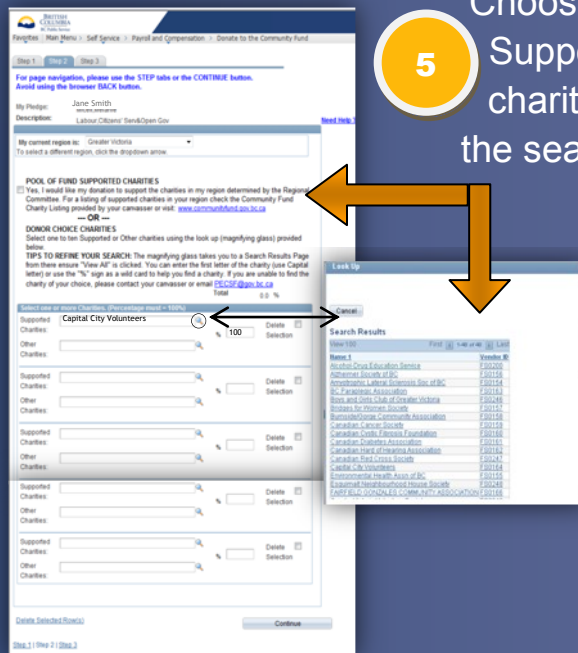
BRITISH COLUMBIA
BC Public Service

Favorites > Main Menu > Self Service > Payroll and Compensation > Donate to the Community Fund

Step 1 | Step 2 | Step 3

For page navigation, please use the STEP tabs or the CONTINUE button. Avoid using the browser BACK button.

My Pledge: Jane Smith
Description: Labour Citizens' Serv&Open Gov

Need Help?

My current region is: Greater Victoria
To select a different region, click the dropdown arrow.

POOL OF FUND SUPPORTED CHARITIES
Yes, I would like my donation to support the charities in my region determined by the Regional Committee. For a listing of supported charities in my region check the Community Fund Charity Listing provided by your canvasser or visit: www.communityfund.gov.bc.ca
— OR —
DONOR CHOICE CHARITIES
Select one to ten Supported or Other charities using the look up (magnifying glass) provided below.
TIPS TO REFINE YOUR SEARCH: The magnifying glass takes you to a Search Results Page from there ensure "View All" is clicked. You can enter the first letter of the charity (use Capital letter) or use the "%" sign as a wild card to help you find a charity. If you are unable to find the charity of your choice, please contact your canvasser or email PECSF@gov.bc.ca
Total 0.0 %

Select one or more Charities. (Percentage must = 100%)

Supported Charities: Capital City Volunteers % 100 Delete Selection
Other Charities:

Supported Charities: % Delete Selection
Other Charities:

Supported Charities: % Delete Selection
Other Charities:

Supported Charities: % Delete Selection
Other Charities:

Supported Charities: % Delete Selection
Other Charities:

Delete Selected Row(s)

Continue

Step 1 | Step 2 | Step 3

5

Choos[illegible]
Suppo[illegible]
charit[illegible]
the sea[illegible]

Look Up

Cancel

Search Results

View 100 First 1-40 of 40 Last

| Name 1 | Vendor ID |
|---|---|
| Alcohol Drug Education Service | F00200 |
| Alzheimer Society of BC | F00156 |
| Amyotrophic Lateral Sclerosis Soc of BC | F00154 |
| BC Paraplegic Association | F00183 |
| Boys and Girls Club of Greater Victoria | F00246 |
| Bridges for Women Society | F00157 |
| Burnside/Gorge Community Association | F00158 |
| Canadian Cancer Society | F00159 |
| Canadian Cystic Fibrosis Foundation | F00160 |
| Canadian Diabetes Association | F00161 |
| Canadian Hard of Hearing Association | F00162 |
| Canadian Red Cross Society | F00247 |
| Capital City Volunteers | F00164 |
| Environmental Health Assn of BC | F00155 |
| Esquimalt Neighbourhood House Society | F00248 |
| FAIRFIELD GONZALES COMMUNITY ASSOCIATION | F00168 |